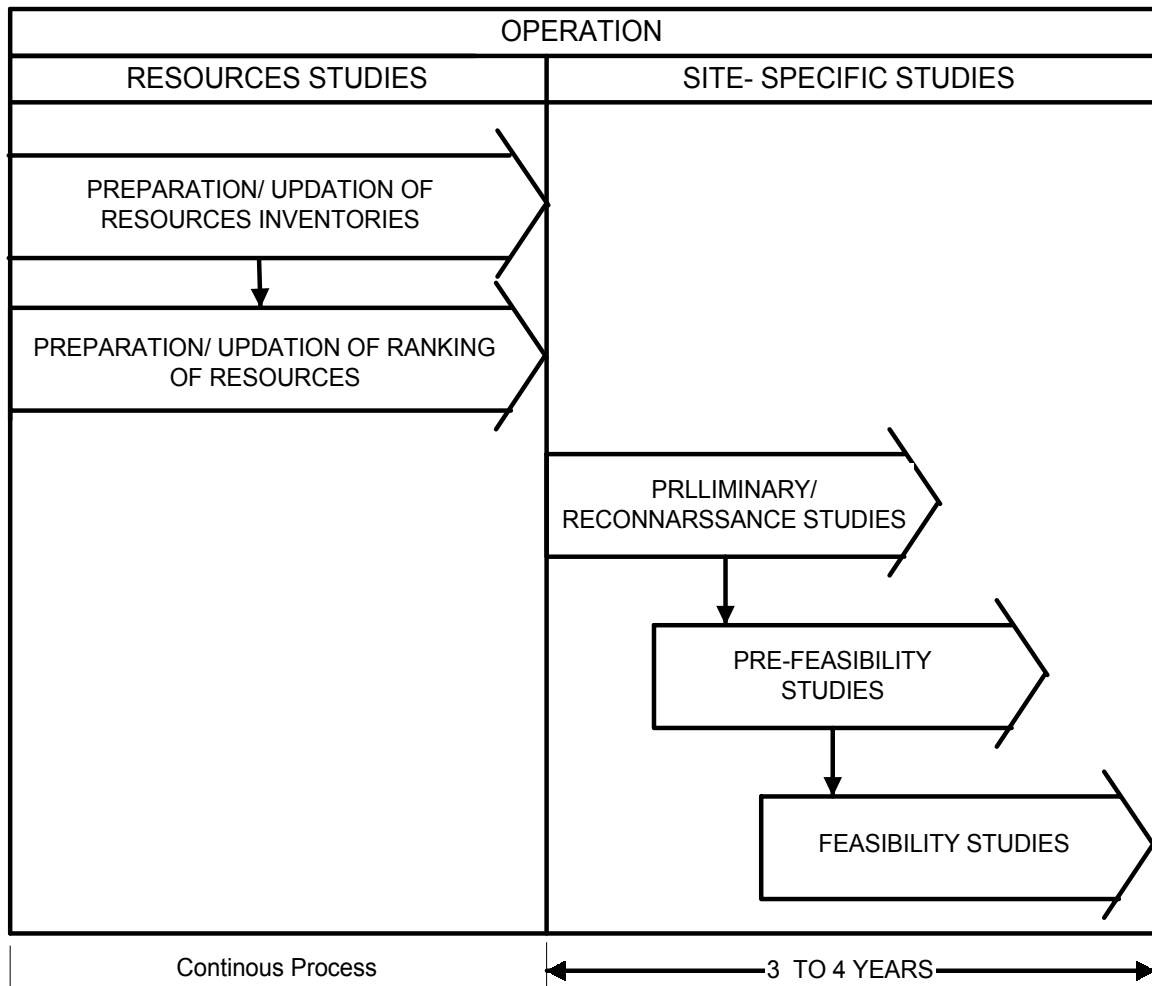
OPERATION

RESOURCES STUDIES

SITE- SPECIFIC STUDIES

PREPARATION/ UPDATION OF RESOURCES INVENTORIES

PREPARATION/ UPDATION OF RANKING OF RESOURCES

PRLLIMINARY/ RECONNARSSANCE STUDIES

PRE-FEASIBILITY STUDIES

FEASIBILITY STUDIES

Continous Process

3 TO 4 YEARS